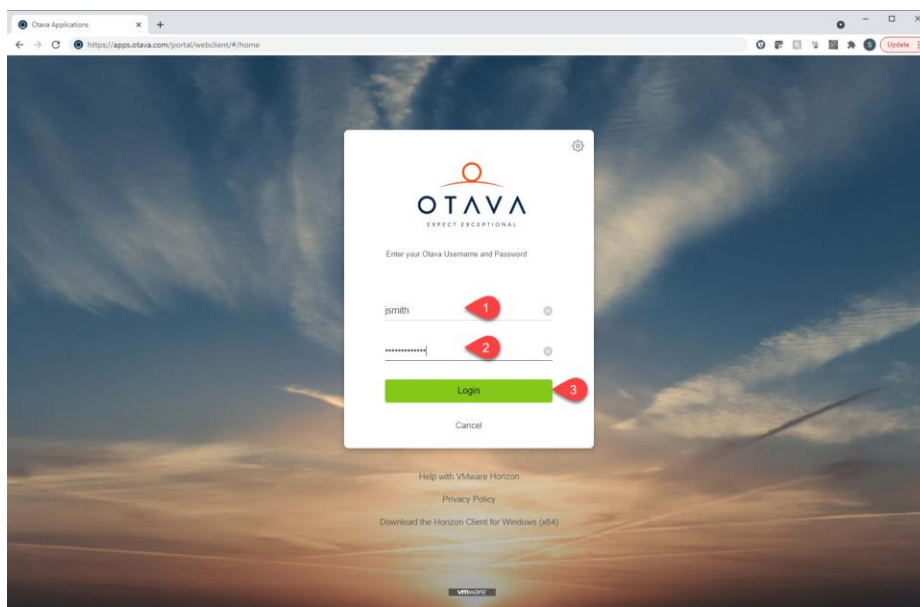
Otava Applications
https://apps.otava.com/portal/webclient/#/home
Update

OTAVA
EXPECT EXCEPTIONAL

Enter your Otava Username and Password

jsmith
1
••••••••••••••
2
Login
3
Cancel

Help with VMware Horizon
Privacy Policy
Download the Horizon Client for Windows (x64)

vmware